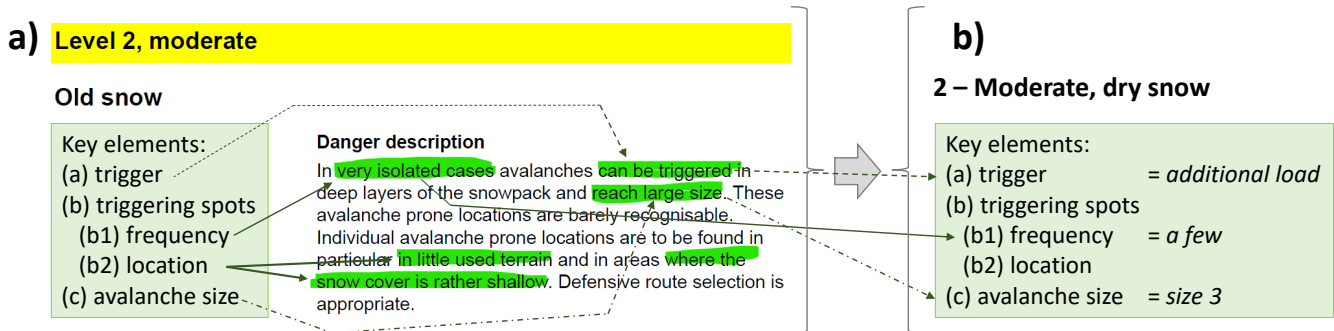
a) Level 2, moderate

Old snow

Key elements:
(a) trigger
(b) triggering spots
(b1) frequency
(b2) location
(c) avalanche size

Danger description

In very isolated cases avalanches can be triggered in deep layers of the snowpack and reach large size. These avalanche prone locations are barely recognisable. Individual avalanche prone locations are to be found in particular in little used terrain and in areas where the snow cover is rather shallow. Defensive route selection is appropriate.

b)

2 – Moderate, dry snow

Key elements:
(a) trigger = *additional load*
(b) triggering spots
(b1) frequency = *a few*
(b2) location
(c) avalanche size = *size 3*